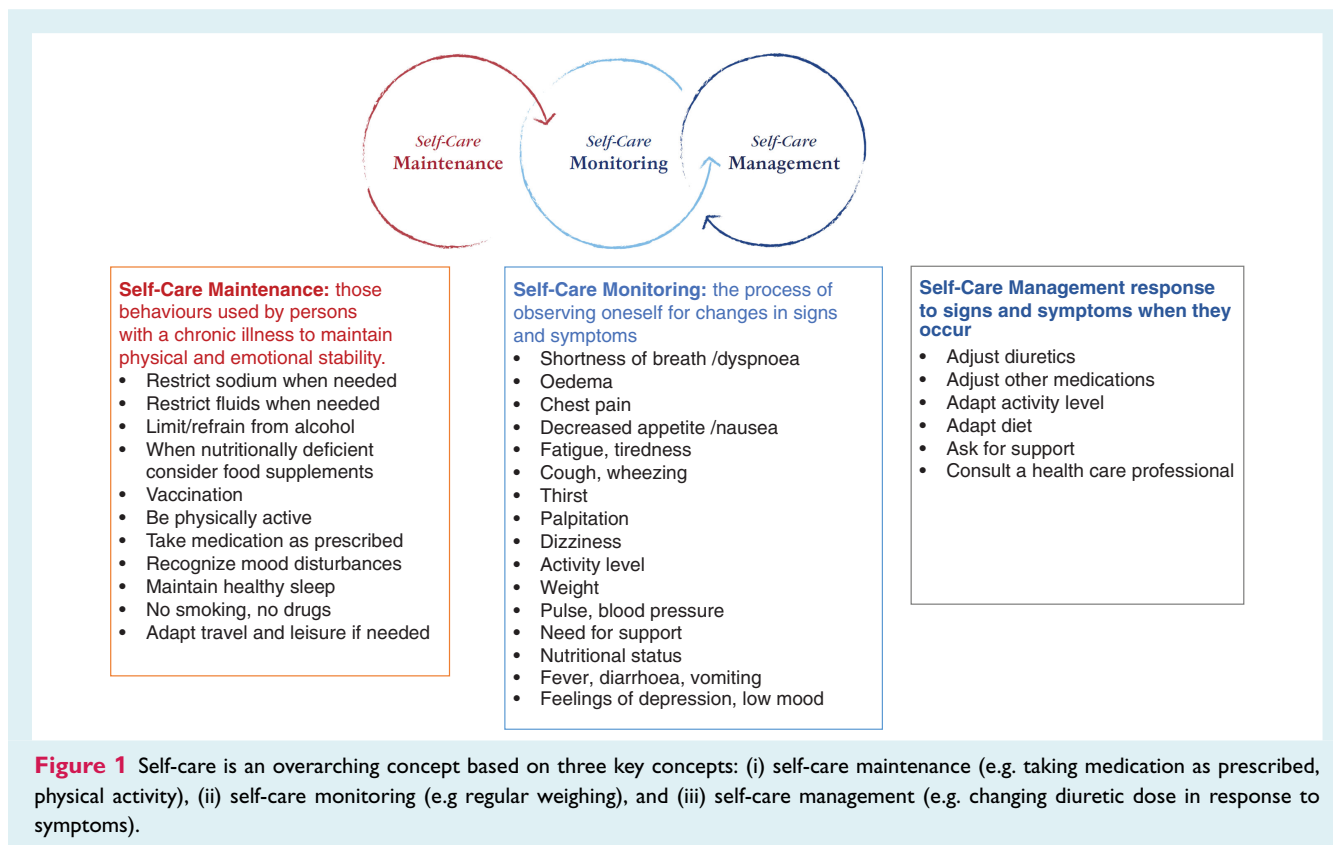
Self-Care
Maintenance

Self-Care
Monitoring

Self-Care
Management

Self-Care Maintenance: those behaviours used by persons with a chronic illness to maintain physical and emotional stability.

- Restrict sodium when needed
- Restrict fluids when needed
- Limit/refrain from alcohol
- When nutritionally deficient consider food supplements
- Vaccination
- Be physically active
- Take medication as prescribed
- Recognize mood disturbances
- Maintain healthy sleep
- No smoking, no drugs
- Adapt travel and leisure if needed

Self-Care Monitoring: the process of observing oneself for changes in signs and symptoms

- Shortness of breath /dyspnoea
- Oedema
- Chest pain
- Decreased appetite /nausea
- Fatigue, tiredness
- Cough, wheezing
- Thirst
- Palpitation
- Dizziness
- Activity level
- Weight
- Pulse, blood pressure
- Need for support
- Nutritional status
- Fever, diarrhoea, vomiting
- Feelings of depression, low mood

Self-Care Management response to signs and symptoms when they occur

- Adjust diuretics
- Adjust other medications
- Adapt activity level
- Adapt diet
- Ask for support
- Consult a health care professional

Figure 1 Self-care is an overarching concept based on three key concepts: (i) self-care maintenance (e.g. taking medication as prescribed, physical activity), (ii) self-care monitoring (e.g regular weighing), and (iii) self-care management (e.g. changing diuretic dose in response to symptoms).